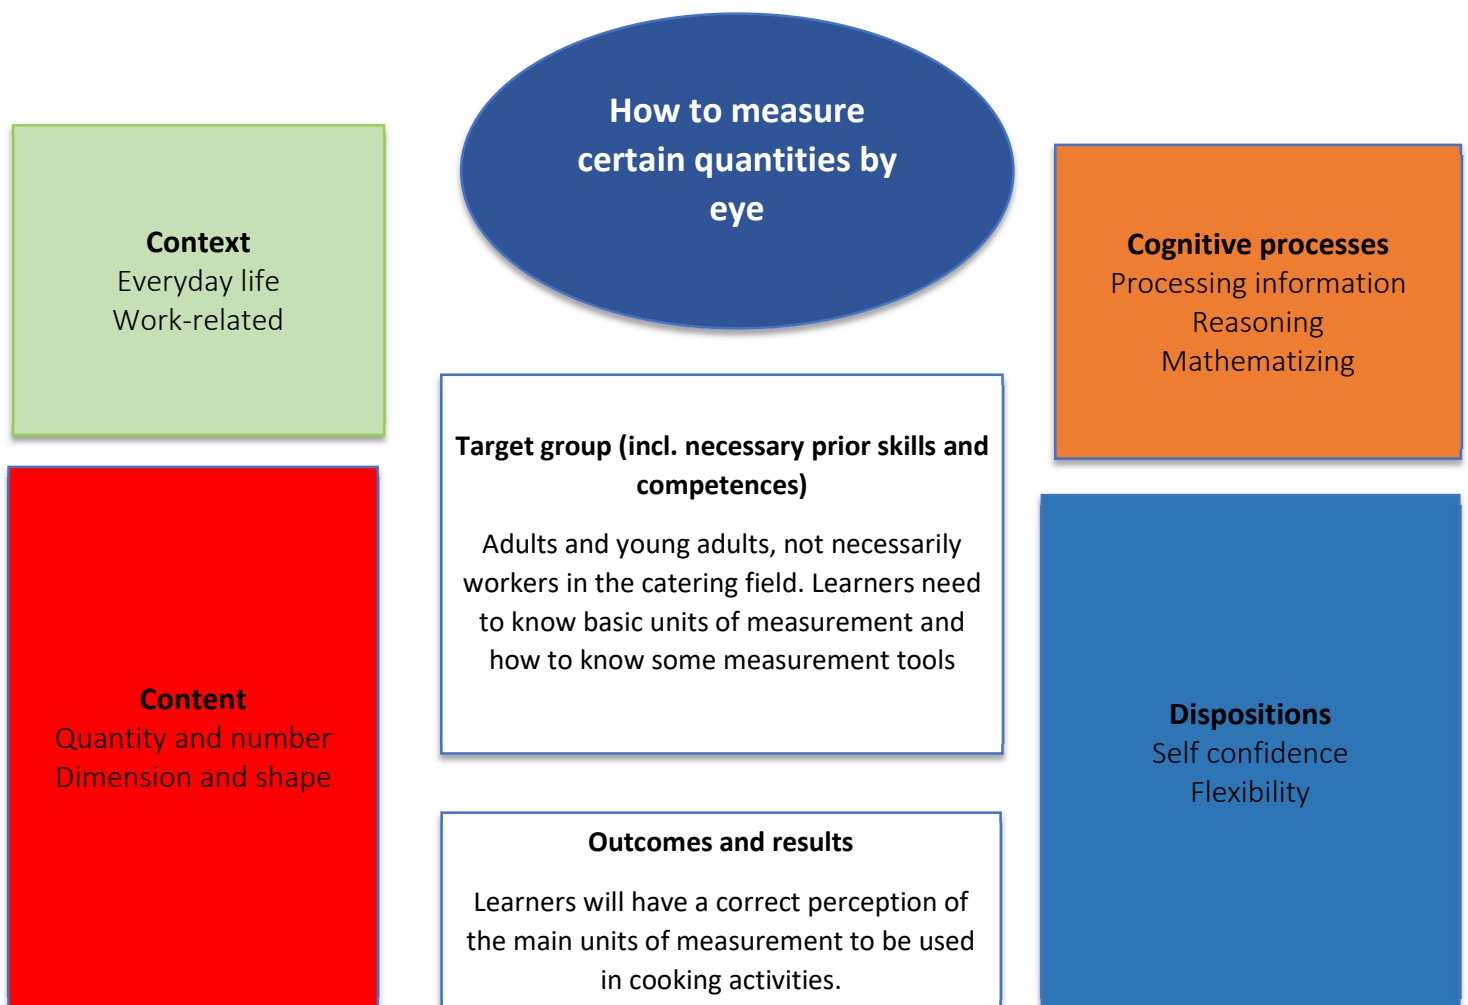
How to measure certain quantities by eye

Context
Everyday life
Work-related

Cognitive processes
Processing information
Reasoning
Mathematizing

Target group (incl. necessary prior skills and competences)

Adults and young adults, not necessarily workers in the catering field. Learners need to know basic units of measurement and how to know some measurement tools

Content
Quantity and number
Dimension and shape

Dispositions
Self confidence
Flexibility

Outcomes and results

Learners will have a correct perception of the main units of measurement to be used in cooking activities.